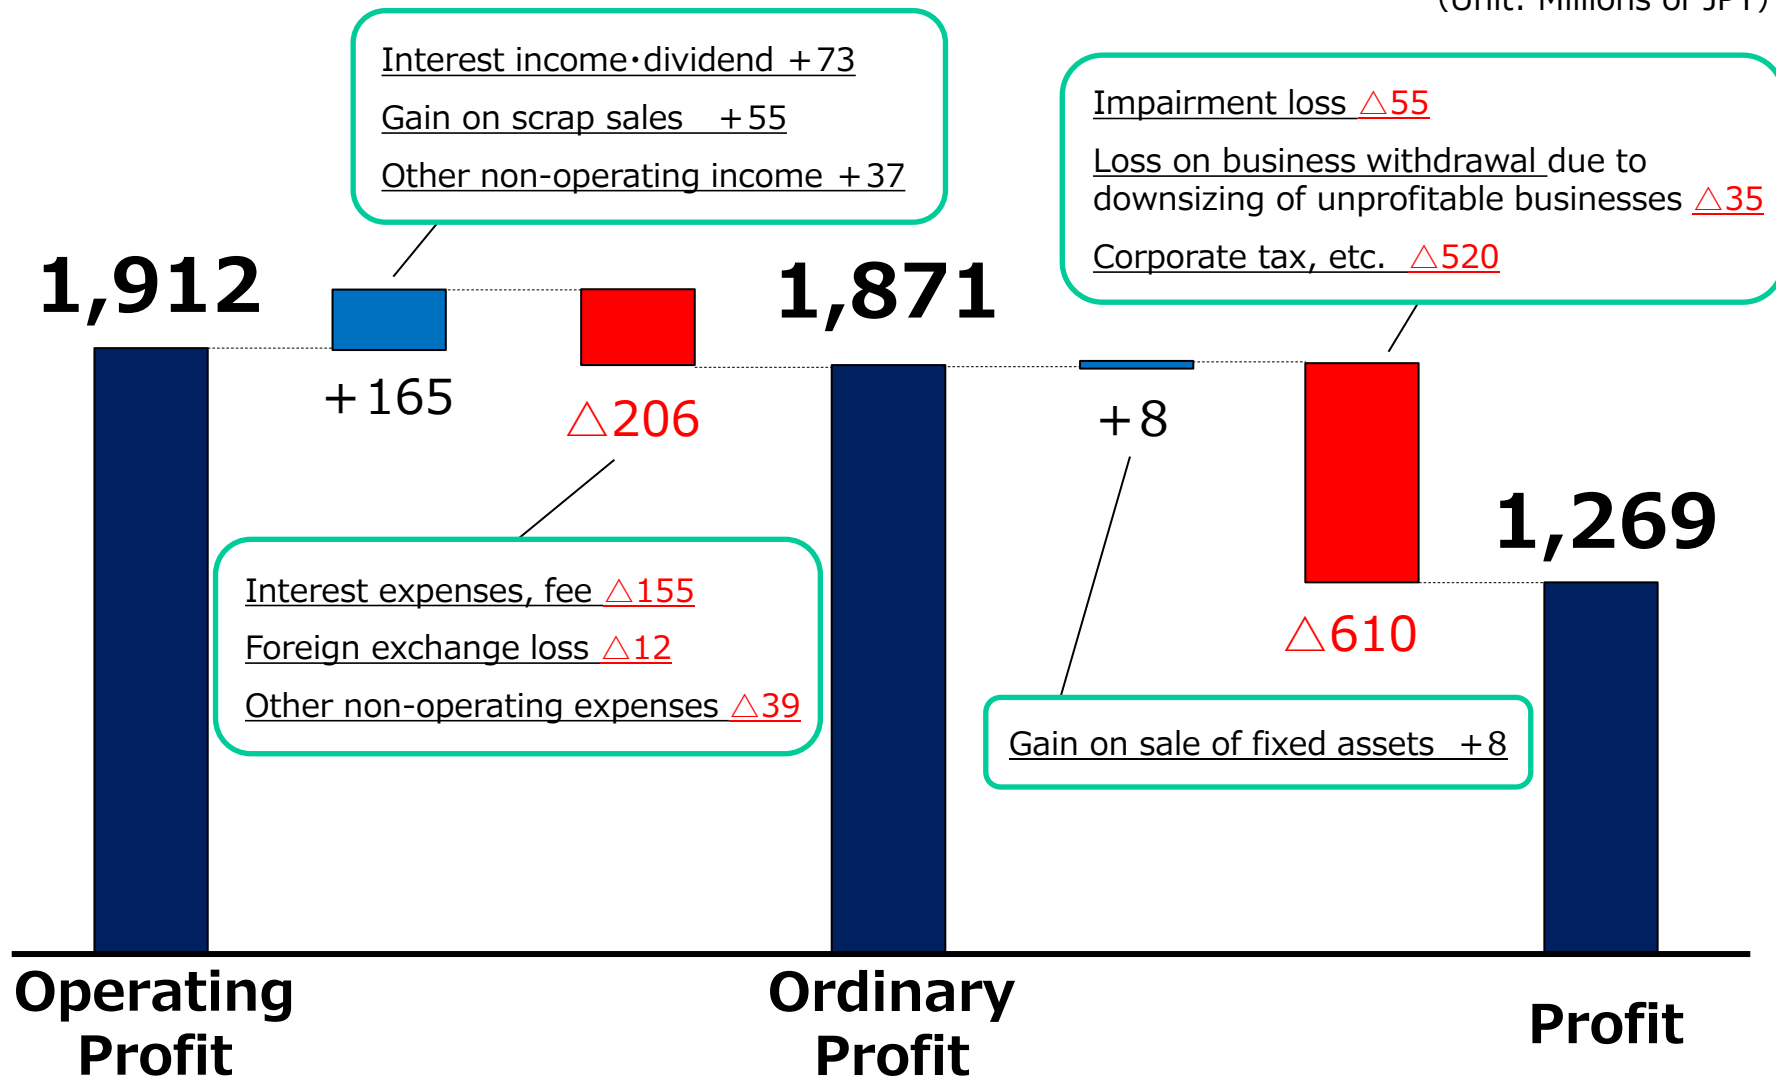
(Unit: Millions of JPY)

Interest income・dividend ＋73

Gain on scrap sales ＋55

Other non-operating income ＋37

Impairment loss △55

Loss on business withdrawal due to downsizing of unprofitable businesses △35

Corporate tax, etc. △520

1,912

＋165

△206

1,871

＋8

△610

1,269

Interest expenses, fee △155

Foreign exchange loss △12

Other non-operating expenses △39

Gain on sale of fixed assets ＋8

Operating Profit

Ordinary Profit

Profit